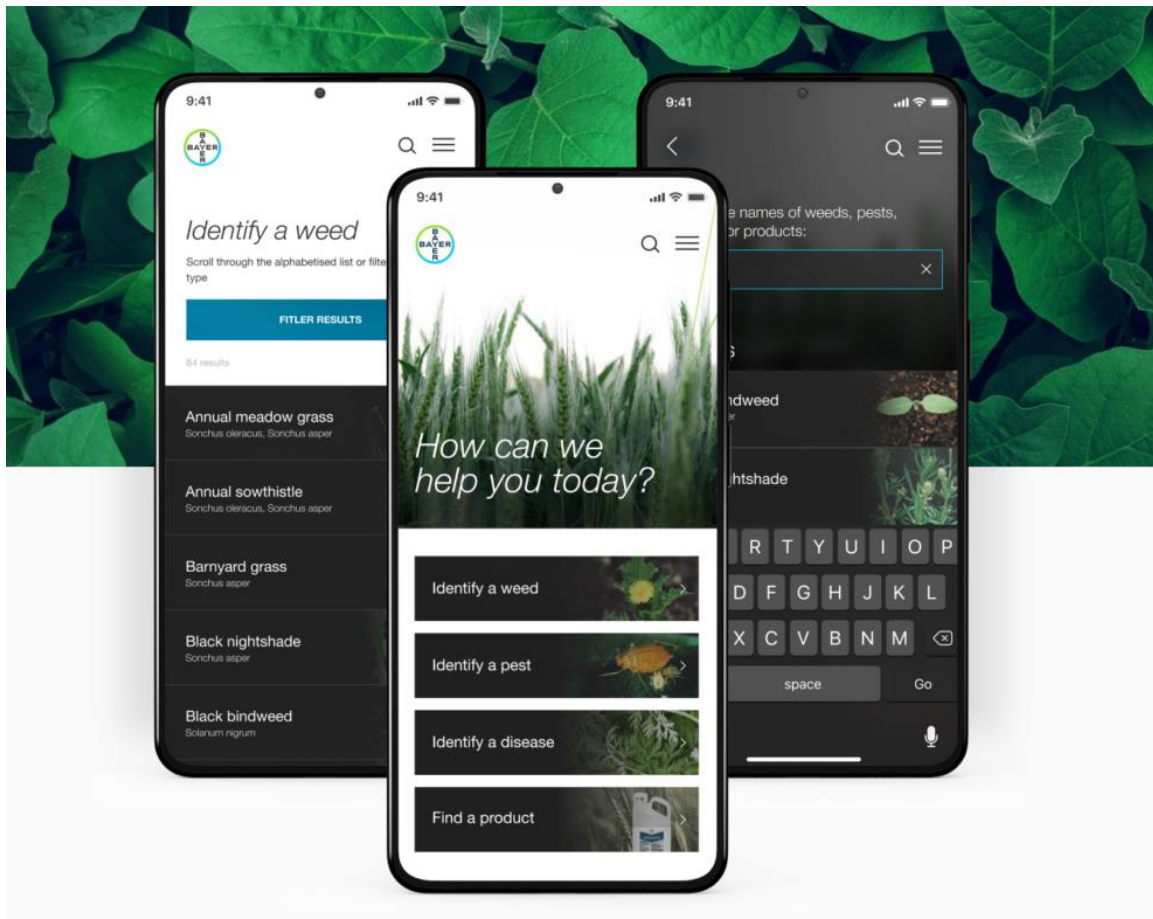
9:41

BAYER

Identify a weed

Scroll through the alphabetised list or filte type

FITLER RESULTS

84 results

Annual meadow grass
Sonchus oleracus, Sonchus asper

Annual sowthistle
Sonchus oleracus, Sonchus asper

Barnyard grass
Sonchus asper

Black nightshade
Sonchus asper

Black bindweed
Solanum nigrum

9:41

BAYER

How can we help you today?

Identify a weed

Identify a pest

Identify a disease

Find a product

9:41

e names of weeds, pests, or products:

ndweed

ghtshade

R T Y U I O P
D F G H J K L
X C V B N M
space
Go